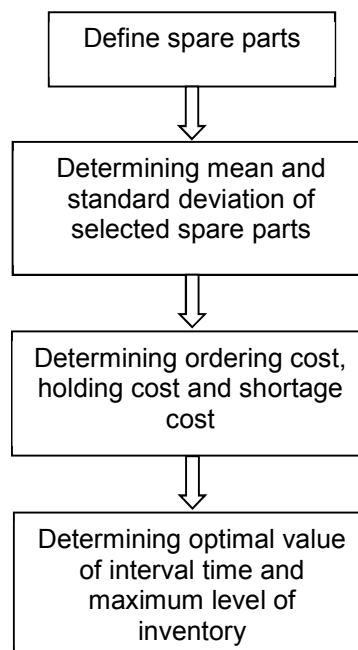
Define spare parts

Determining mean and standard deviation of selected spare parts

Determining ordering cost, holding cost and shortage cost

Determining optimal value of interval time and maximum level of inventory